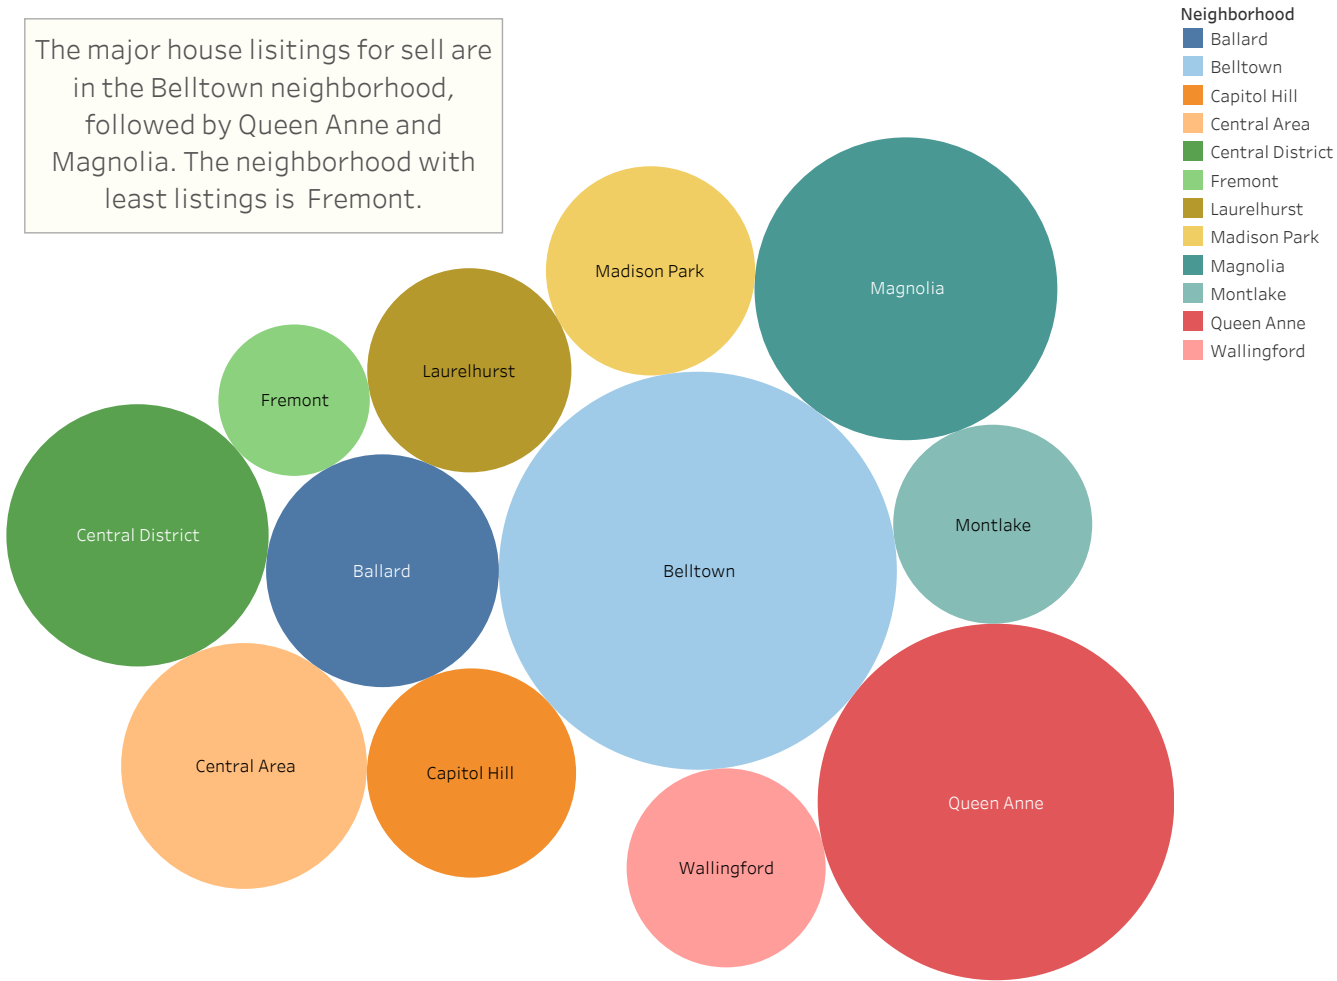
The major house lisitings for sell are in the Belltown neighborhood, followed by Queen Anne and Magnolia. The neighborhood with least listings is  Fremont.

Madison Park

Magnolia

Laurelhurst

Fremont

Central District

Ballard

Belltown

Montlake

Central Area

Capitol Hill

Wallingford

Queen Anne

Neighborhood
Ballard
Belltown
Capitol Hill
Central Area
Central District
Fremont
Laurelhurst
Madison Park
Magnolia
Montlake
Queen Anne
Wallingford